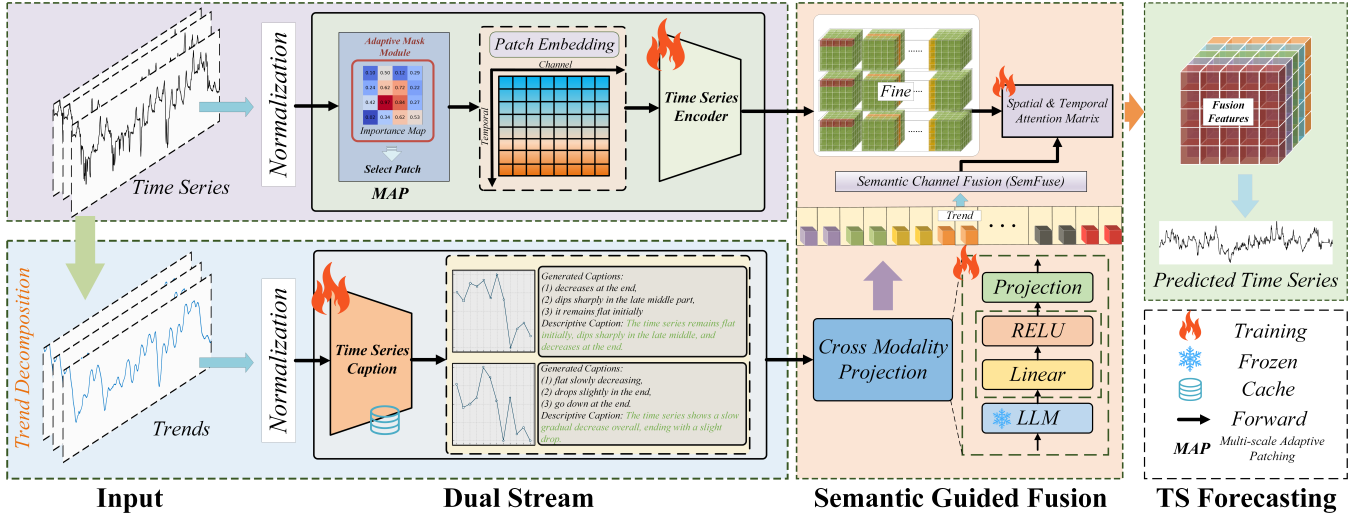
Time Series

Normalization

Adaptive Mask Module

| 0.10 | 0.50 | 0.12 | 0.29 |
|---|---|---|---|
| 0.24 | 0.62 | 0.72 | 0.22 |
| 0.42 | 0.97 | 0.80 | 0.27 |
| 0.83 | 0.34 | 0.62 | 0.53 |

Importance Map

Select Patch

MAP

Patch Embedding

Channel

Temporal

Time Series Encoder

Fine

Spatial & Temporal Attention Matrix

Semantic Channel Fusion (SemFuse)

Trend

Fusion Features

Predicted Time Series

Trend Decomposition

Trends

Normalization

Time Series Caption

Generated Captions:
(1) decreases at the end,
(2) dips sharply in the late middle part,
(3) it remains flat initially
Descriptive Caption: The time series remains flat initially, dips sharply in the late middle, and decreases at the end.

Generated Captions:
(1) flat slowly decreasing,
(2) drops slightly in the end,
(3) go down at the end.
Descriptive Caption: The time series shows a slow gradual decrease overall, ending with a slight drop.

Cross Modality Projection

Projection

RELU

Linear

LLM

Training

Frozen

Cache

Forward

MAP Multi-scale Adaptive Patching

Input

Dual Stream

Semantic Guided Fusion

TS Forecasting